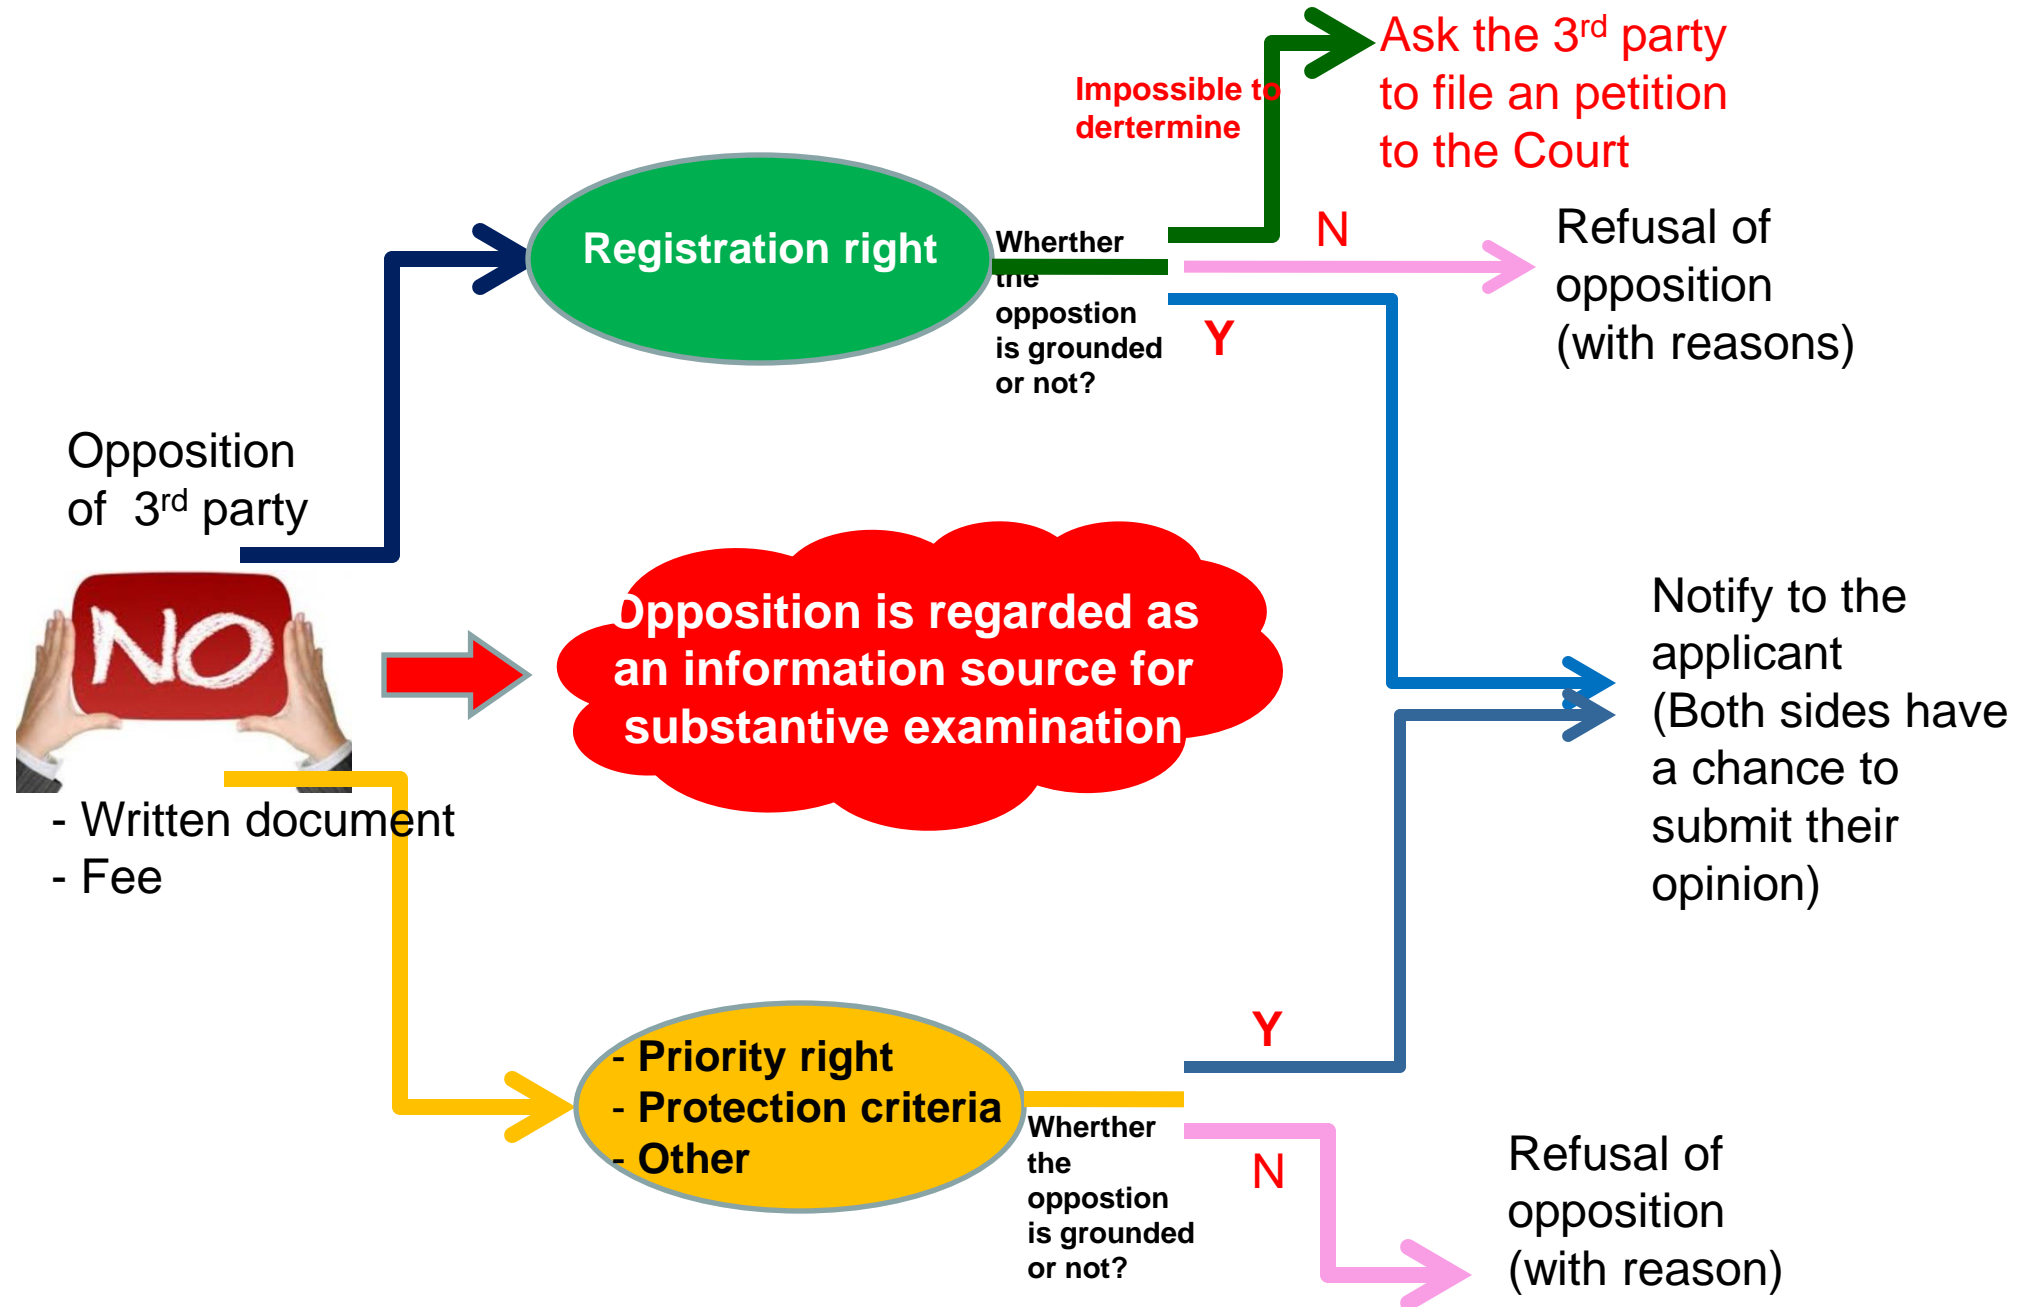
Opposition of 3$^{rd}$ party

NO

- Written document
- Fee

Registration right

Wherther the oppostion is grounded or not?

Impossible to dertermine

Ask the 3$^{rd}$ party to file an petition to the Court

N

Refusal of opposition (with reasons)

Y

Opposition is regarded as an information source for substantive examination

Notify to the applicant (Both sides have a chance to submit their opinion)

- Priority right
- Protection criteria
- Other

Wherther the oppostion is grounded or not?

Y

N

Refusal of opposition (with reason)